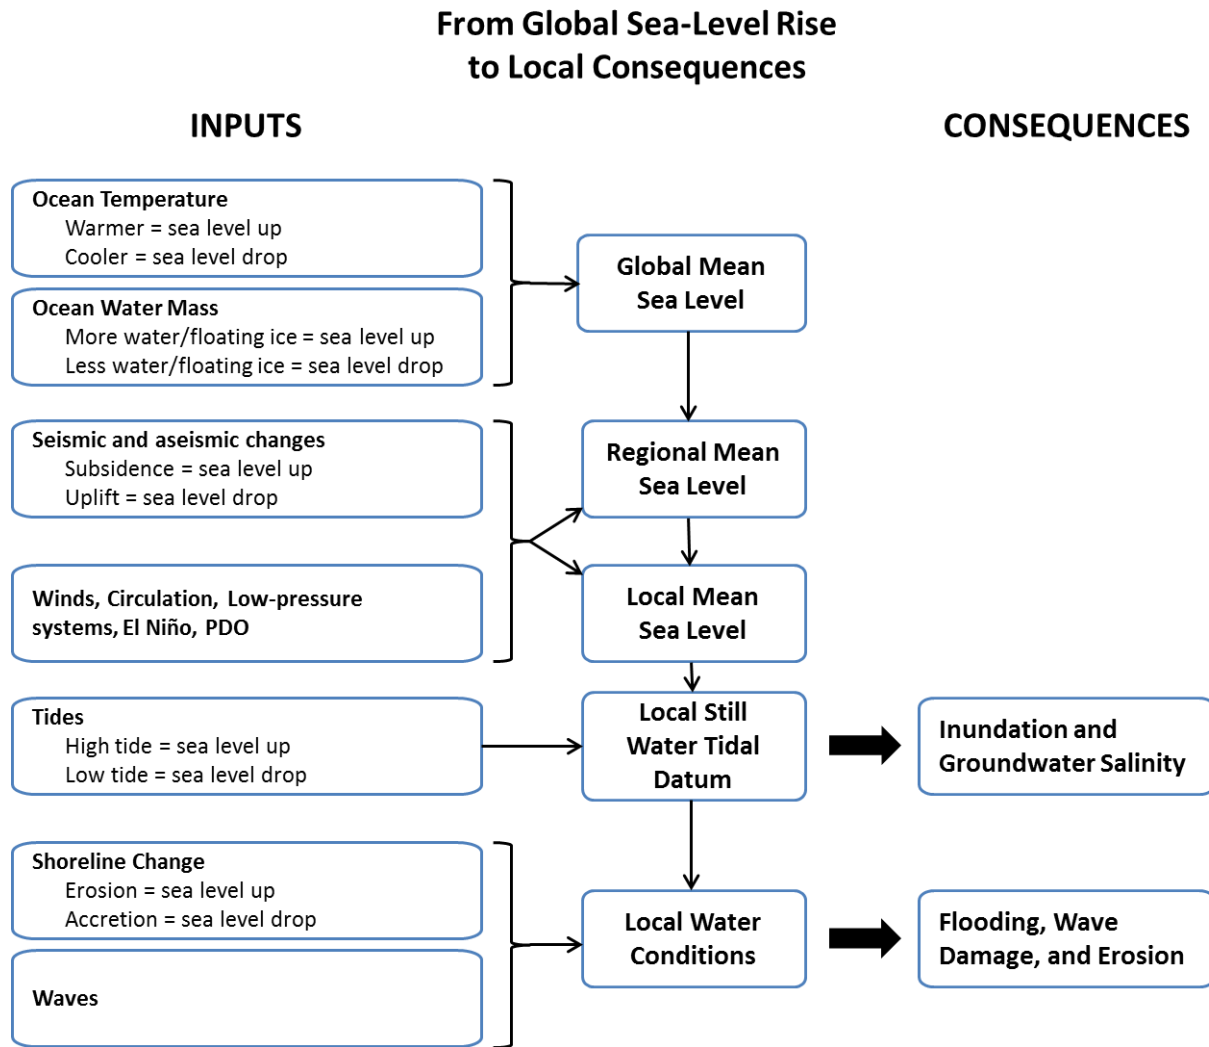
From Global Sea-Level Rise to Local Consequences

INPUTS

CONSEQUENCES

Ocean Temperature
Warmer = sea level up
Cooler = sea level drop

Ocean Water Mass
More water/floating ice = sea level up
Less water/floating ice = sea level drop

Global Mean Sea Level

Seismic and aseismic changes
Subsidence = sea level up
Uplift = sea level drop

Regional Mean Sea Level

Winds, Circulation, Low-pressure systems, El Niño, PDO

Local Mean Sea Level

Tides
High tide = sea level up
Low tide = sea level drop

Local Still Water Tidal Datum

Inundation and Groundwater Salinity

Shoreline Change
Erosion = sea level up
Accretion = sea level drop

Waves

Local Water Conditions

Flooding, Wave Damage, and Erosion